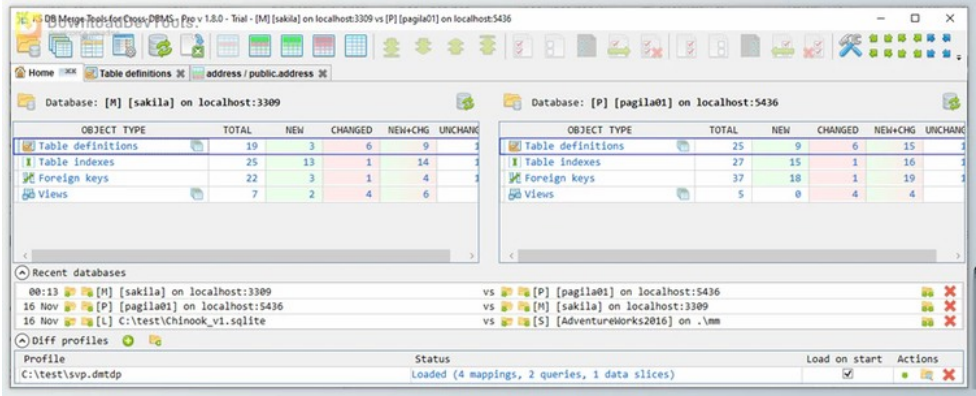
DB Merge Tools for Cross-DBMS - Pro v 1.8.0 - Trial - [M] [sakila] on localhost:3309 vs [P] [pagila01] on localhost:5436

Download Dev Tools

Home | Table definitions | address / public.address

Database: [M] [sakila] on localhost:3309

| OBJECT TYPE | TOTAL | NEW | CHANGED | NEW+CHG | UNCHANG |
|---|---|---|---|---|---|
| Table definitions | 19 | 3 | 6 | 9 | 1 |
| Table indexes | 25 | 13 | 1 | 14 | 1 |
| Foreign keys | 22 | 3 | 1 | 4 | 1 |
| Views | 7 | 2 | 4 | 6 | |

Database: [P] [pagila01] on localhost:5436

| OBJECT TYPE | TOTAL | NEW | CHANGED | NEW+CHG | UNCHANG |
|---|---|---|---|---|---|
| Table definitions | 25 | 9 | 6 | 15 | 1 |
| Table indexes | 27 | 15 | 1 | 16 | 1 |
| Foreign keys | 37 | 18 | 1 | 19 | 1 |
| Views | 5 | 0 | 4 | 4 | |

Recent databases

00:13 [M] [sakila] on localhost:3309 vs [P] [pagila01] on localhost:5436
16 Nov [P] [pagila01] on localhost:5436 vs [M] [sakila] on localhost:3309
16 Nov [L] C:\test\Chinook_v1.sqlite vs [S] [AdventureWorks2016] on .\mm

Diff profiles

| Profile | Status | Load on start | Actions |
|---|---|---|---|
| C:\test\svp.dmtdp | Loaded (4 mappings, 2 queries, 1 data slices) | ☑ | |